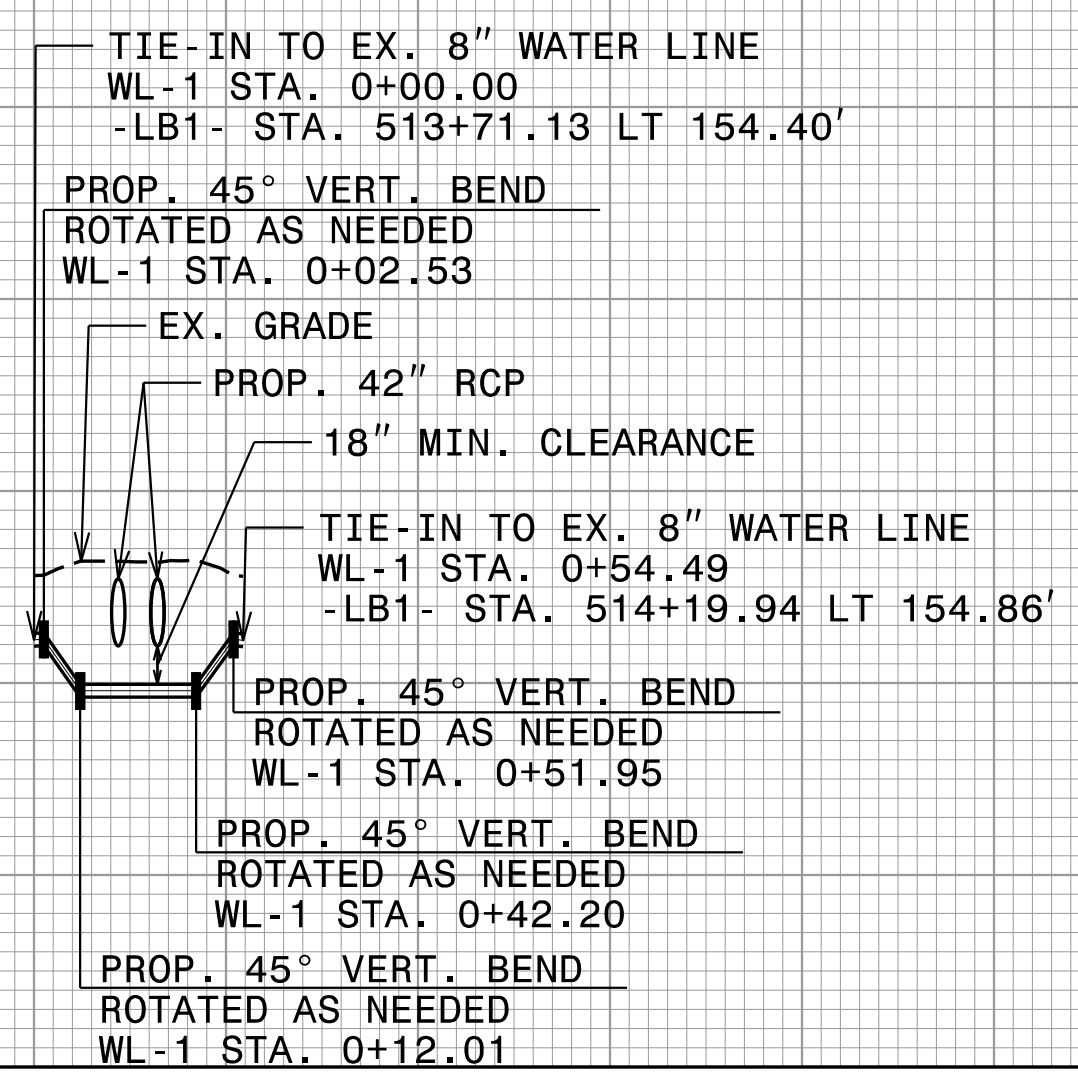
TIE-IN TO EX. 8″ WATER LINE
WL-1 STA. 0+00.00
-LB1- STA. 513+71.13 LT 154.40′

PROP. 45° VERT. BEND
ROTATED AS NEEDED
WL-1 STA. 0+02.53

EX. GRADE

PROP. 42″ RCP

18″ MIN. CLEARANCE

TIE-IN TO EX. 8″ WATER LINE
WL-1 STA. 0+54.49
-LB1- STA. 514+19.94 LT 154.86′

PROP. 45° VERT. BEND
ROTATED AS NEEDED
WL-1 STA. 0+51.95

PROP. 45° VERT. BEND
ROTATED AS NEEDED
WL-1 STA. 0+42.20

PROP. 45° VERT. BEND
ROTATED AS NEEDED
WL-1 STA. 0+12.01